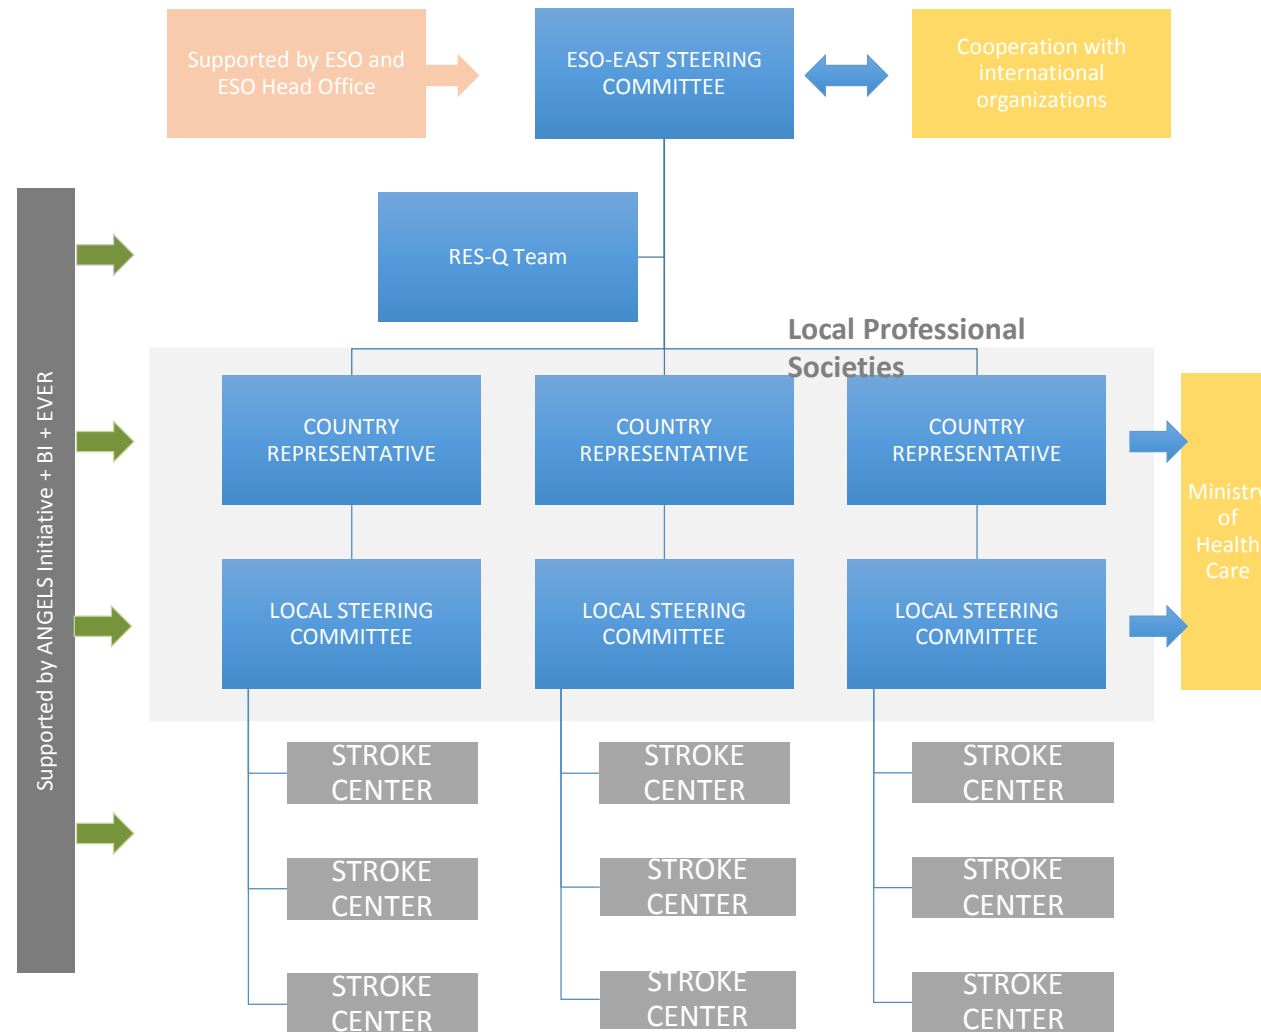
Supported by ESO and ESO Head Office

ESO-EAST STEERING COMMITTEE

Cooperation with international organizations

Supported by ANGELS Initiative + BI + EVER

RES-Q Team

Local Professional Societies

COUNTRY REPRESENTATIVE

COUNTRY REPRESENTATIVE

COUNTRY REPRESENTATIVE

Ministry of Health Care

LOCAL STEERING COMMITTEE

LOCAL STEERING COMMITTEE

LOCAL STEERING COMMITTEE

STROKE CENTER

STROKE CENTER

STROKE CENTER

STROKE CENTER

STROKE CENTER

STROKE CENTER

STROKE CENTER

STROKE CENTER

STROKE CENTER